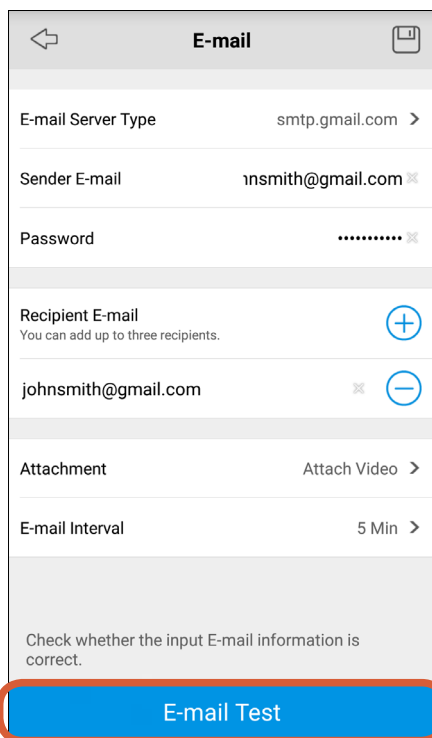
E-mail

E-mail Server Type smtp.gmail.com

Sender E-mail ınsmith@gmail.com

Password •••••••••••

Recipient E-mail
You can add up to three recipients.

johnsmith@gmail.com

Attachment Attach Video

E-mail Interval 5 Min

Check whether the input E-mail information is correct.

E-mail Test